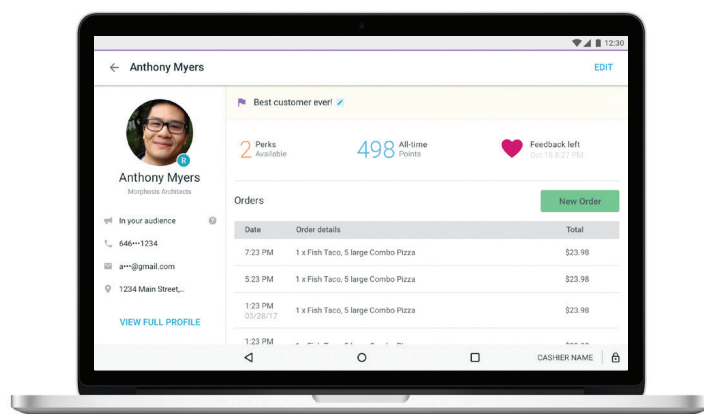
12:30

Anthony Myers

EDIT

R

Anthony Myers

Morphosis Architects

In your audience

646•••1234

a•••@gmail.com

1234 Main Street,...

VIEW FULL PROFILE

Best customer ever!

2 Perks Available

498 All-time Points

Feedback left Oct 15 8:27 PM

Orders

New Order

| Date | Order details | Total |
|---|---|---|
| 7:23 PM | 1 x Fish Taco, 5 large Combo Pizza | $23.98 |
| 5:23 PM | 1 x Fish Taco, 5 large Combo Pizza | $23.98 |
| 1:23 PM 03/28/17 | 1 x Fish Taco, 5 large Combo Pizza | $23.98 |
| 1:23 PM | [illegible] | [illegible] |

CASHIER NAME